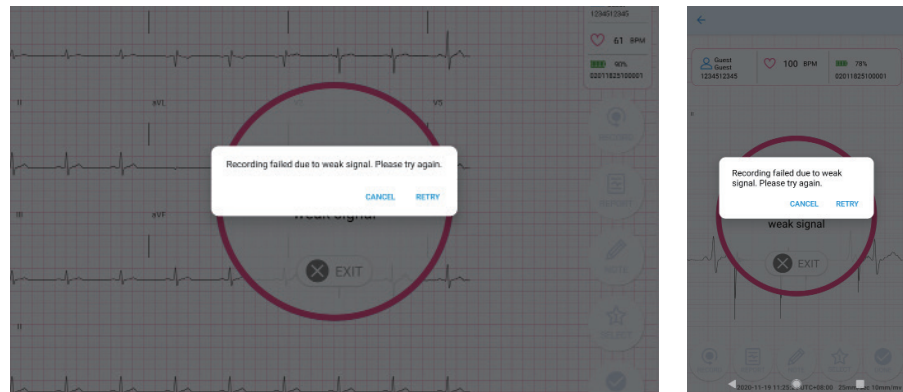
1234512345

61 BPM

90%

02011825100001

II

aVL

V5

Recording failed due to weak signal. Please try again.

CANCEL

RETRY

III

aVF

weak signal

EXIT

Guest
Guest
1234512345

100 BPM

78%

02011825100001

Recording failed due to weak signal. Please try again.

CANCEL

RETRY

weak signal

EXIT

2020-11-19 11:25 UTC+08:00 25mm/s 10mm/mV